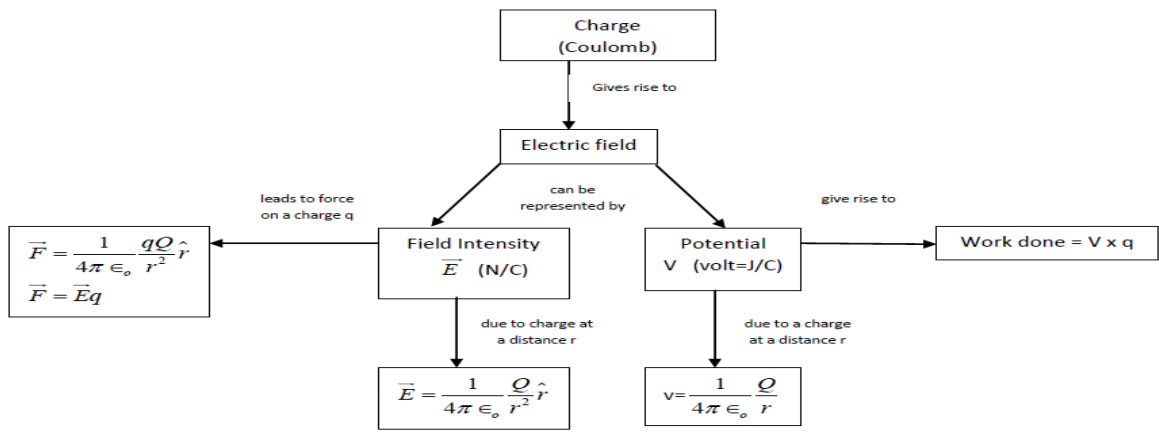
Charge
(Coulomb)

Gives rise to

Electric field

leads to force on a charge q

can be represented by

give rise to

$\vec{F} = \frac{1}{4\pi \in_o} \frac{qQ}{r^2} \hat{r}$
$\vec{F} = \vec{E}q$

Field Intensity
$\vec{E}$ (N/C)

Potential
V (volt=J/C)

Work done = V x q

due to charge at a distance r

due to a charge at a distance r

$\vec{E} = \frac{1}{4\pi \in_o} \frac{Q}{r^2} \hat{r}$

v= $\frac{1}{4\pi \in_o} \frac{Q}{r}$